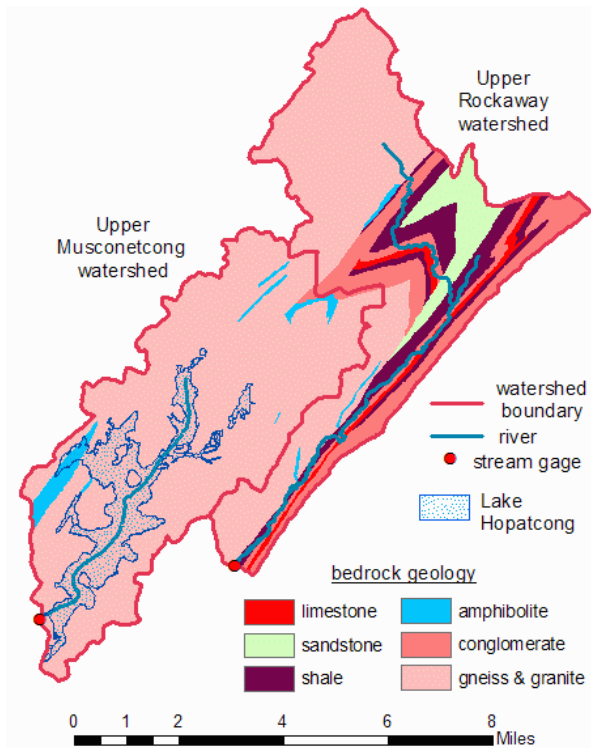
Upper Rockaway watershed

Upper Musconetcong watershed

watershed boundary

river

stream gage

Lake Hopatcong

bedrock geology

limestone

amphibolite

sandstone

conglomerate

shale

gneiss & granite

0 1 2 4 6 8 Miles